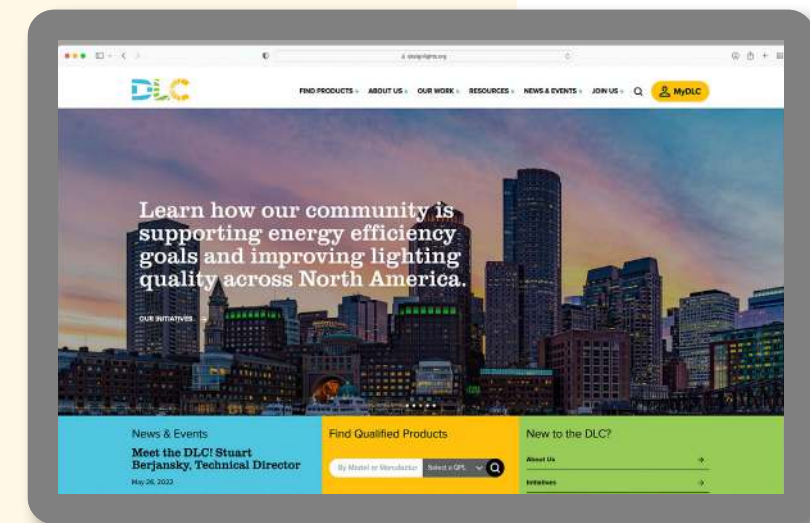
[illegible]

DLC

FIND PRODUCTS ABOUT US OUR WORK RESOURCES NEWS & EVENTS JOIN US MyDLC

Learn how our community is supporting energy efficiency goals and improving lighting quality across North America.

OUR INITIATIVES

News & Events

Meet the DLC! Stuart Berjansky, Technical Director

May 26, 2022

Find Qualified Products

By Model or Manufacturer

Select a QPL

New to the DLC?

About Us

Initiatives